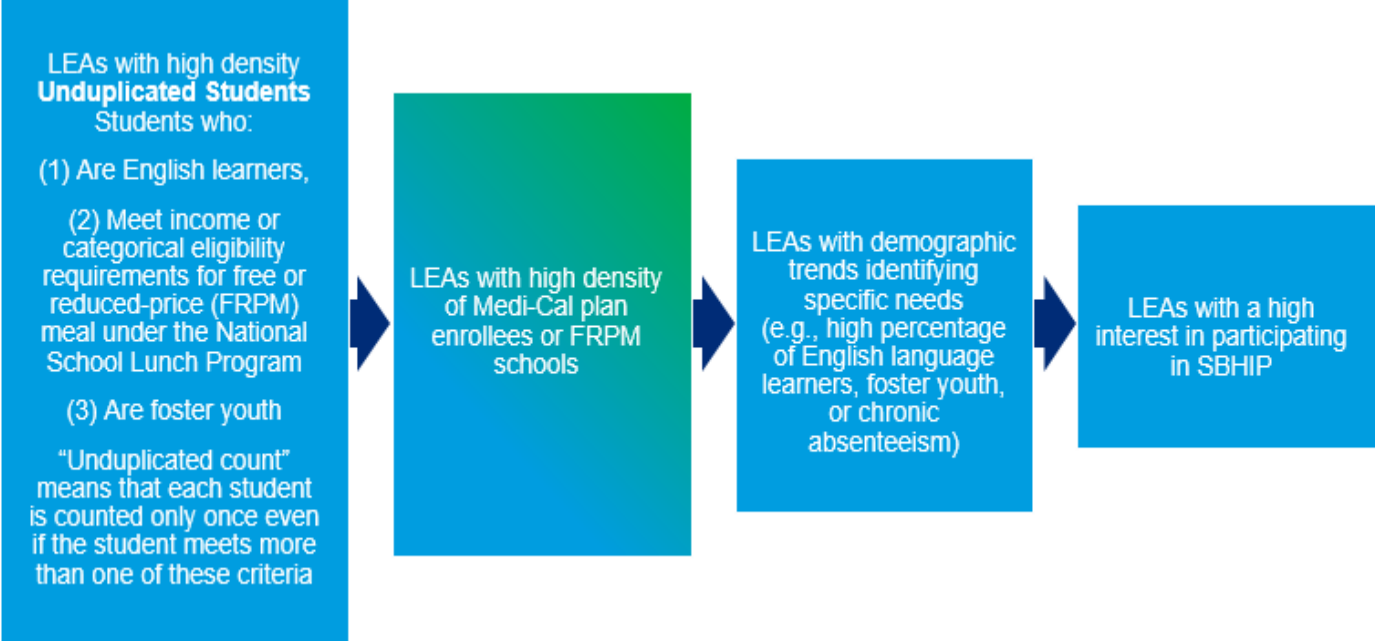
LEAs with high density
**Unduplicated Students**
Students who:

(1) Are English learners,

(2) Meet income or categorical eligibility requirements for free or reduced-price (FRPM) meal under the National School Lunch Program

(3) Are foster youth

"Unduplicated count" means that each student is counted only once even if the student meets more than one of these criteria

LEAs with high density of Medi-Cal plan enrollees or FRPM schools

LEAs with demographic trends identifying specific needs (e.g., high percentage of English language learners, foster youth, or chronic absenteeism)

LEAs with a high interest in participating in SBHIP